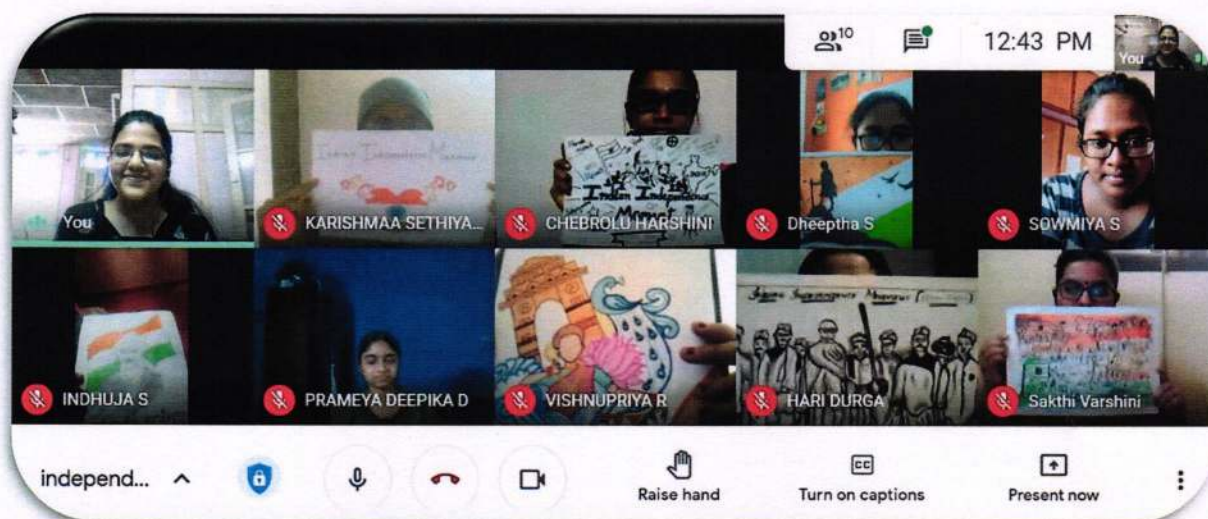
10

12:43 PM

You

You

KARISHMAA SETHIYA...

CHEBROLU HARSHINI

Dheeptha S

SOWMIYA S

INDHUJA S

PRAMEYA DEEPIKA D

VISHNUPRIYA R

HARI DURGA

Sakthi Varshini

independ...

Raise hand

Turn on captions

Present now